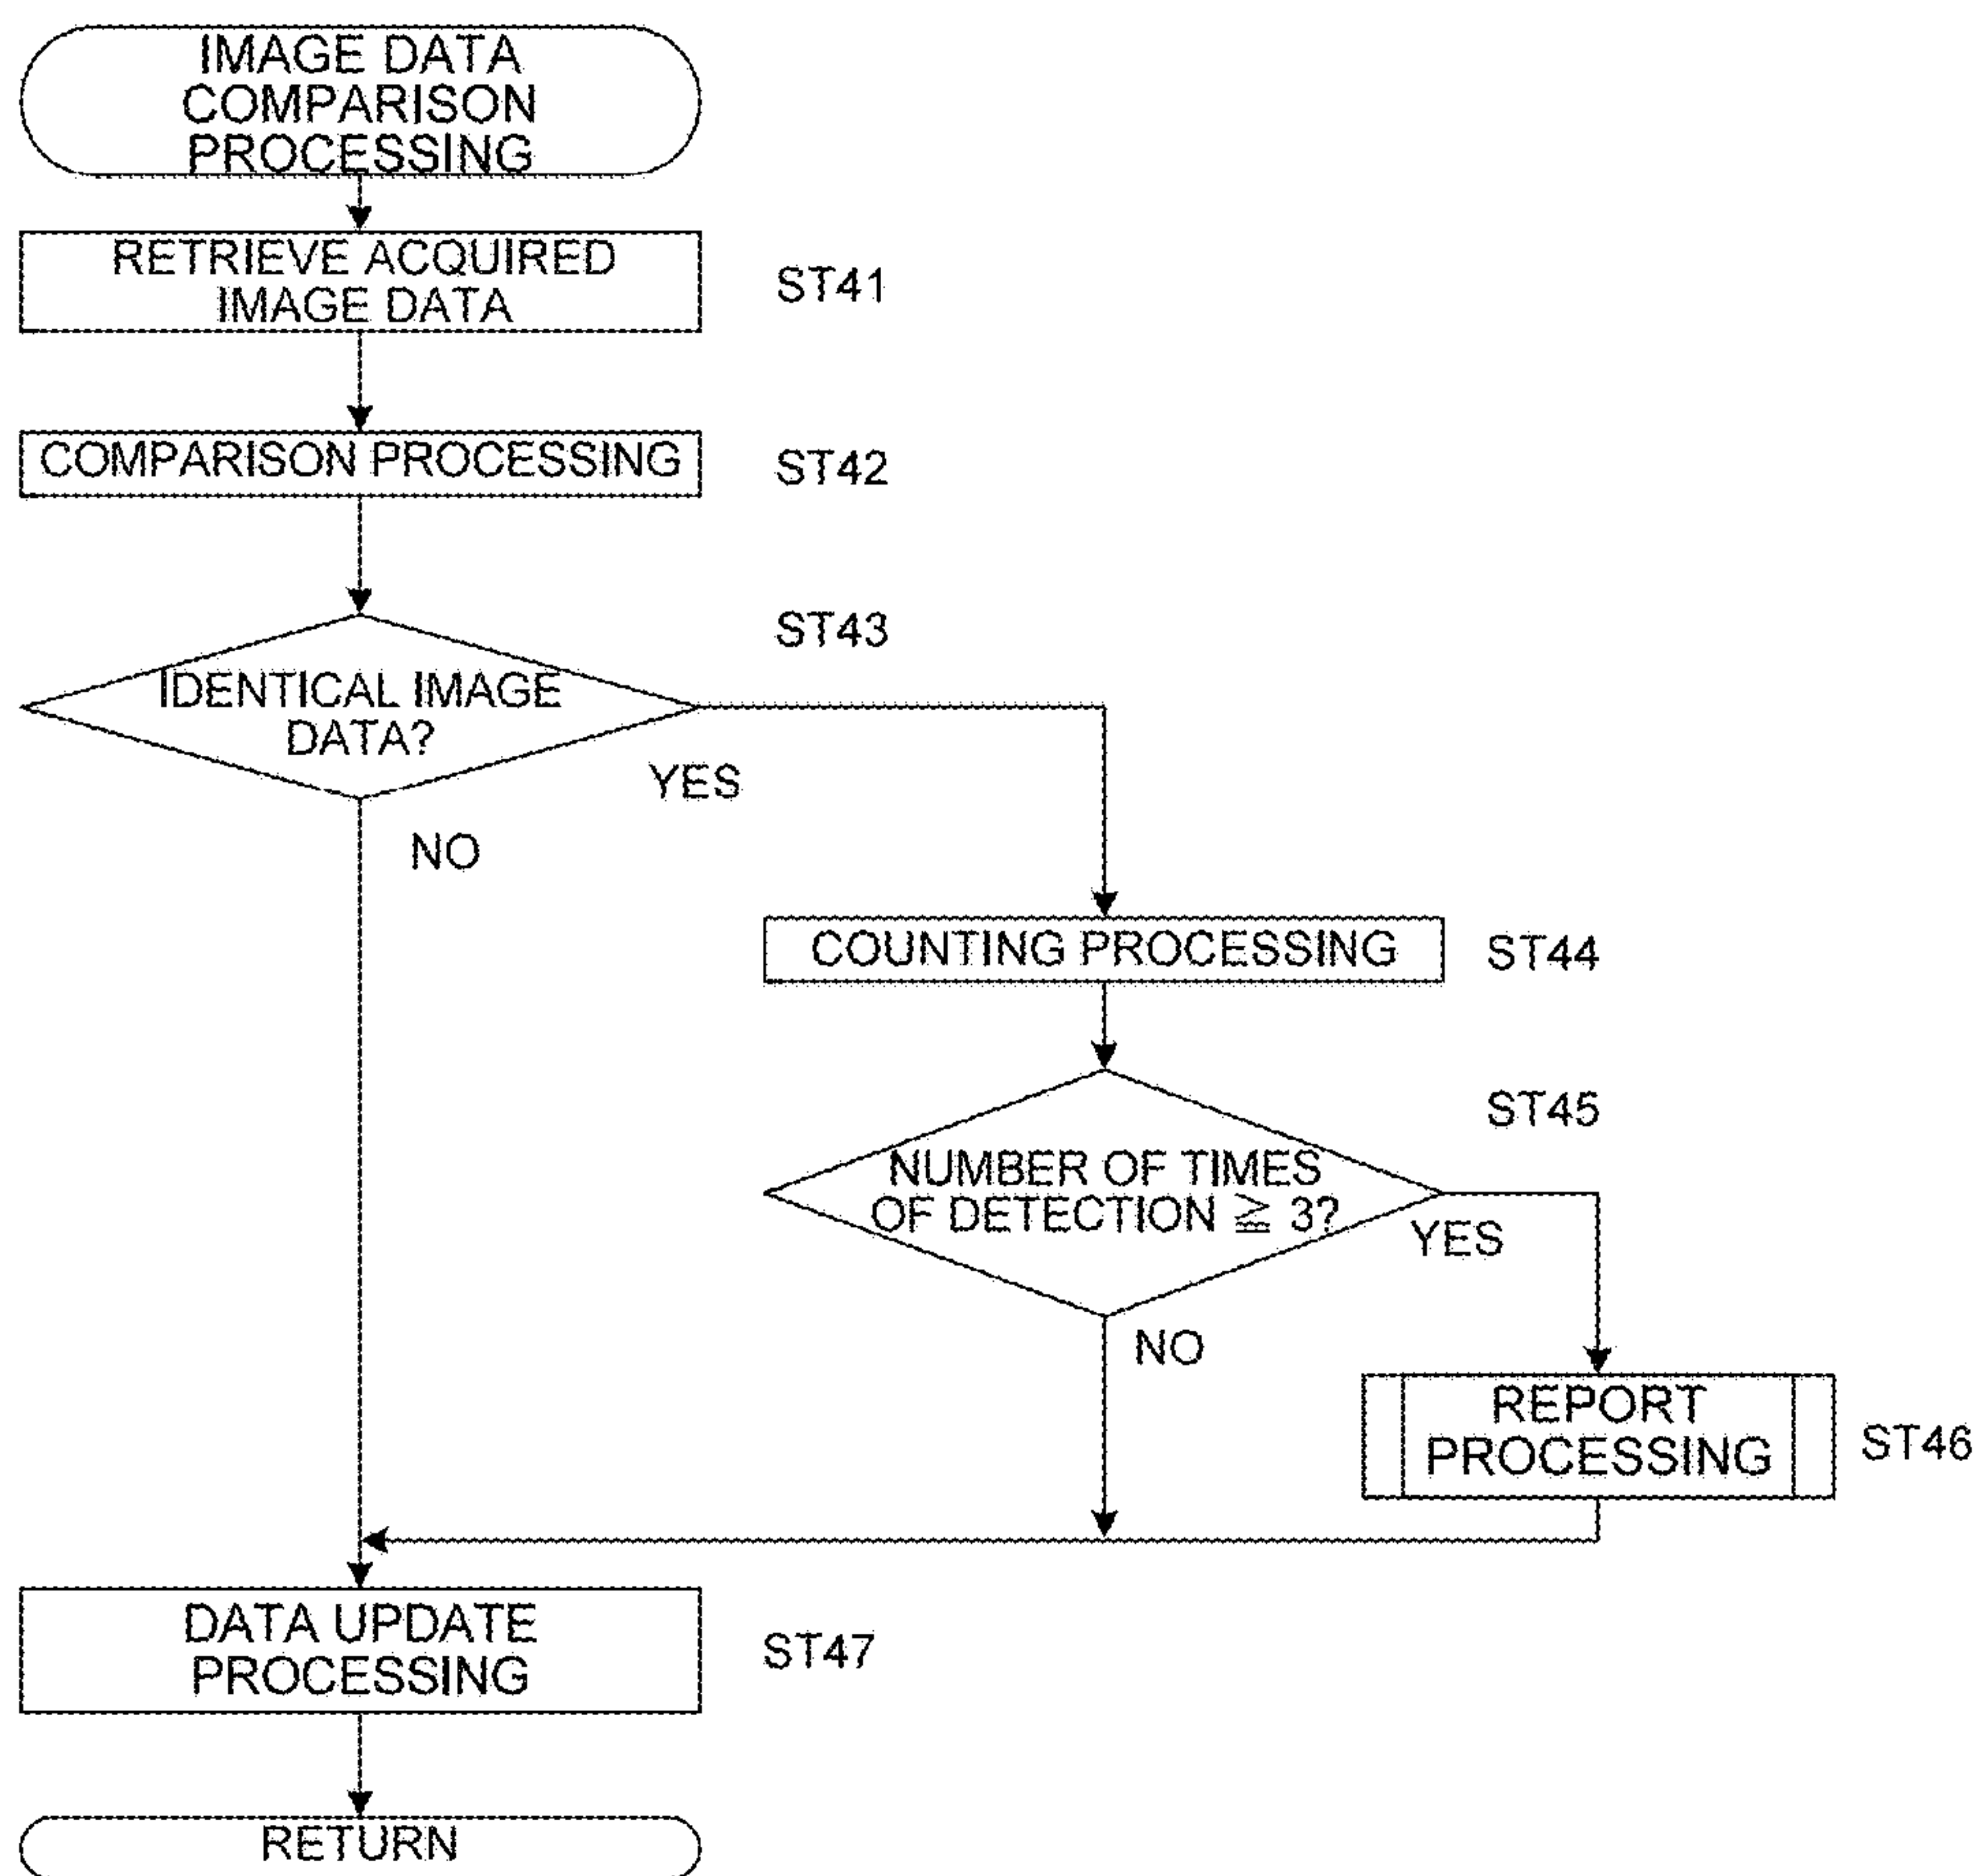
IMAGE DATA COMPARISON PROCESSING

RETRIEVE ACQUIRED IMAGE DATA

ST41

COMPARISON PROCESSING

ST42

ST43

IDENTICAL IMAGE DATA?

YES

NO

COUNTING PROCESSING

ST44

ST45

NUMBER OF TIMES OF DETECTION $\geqq 3$?

YES

NO

REPORT PROCESSING

ST46

DATA UPDATE PROCESSING

ST47

RETURN